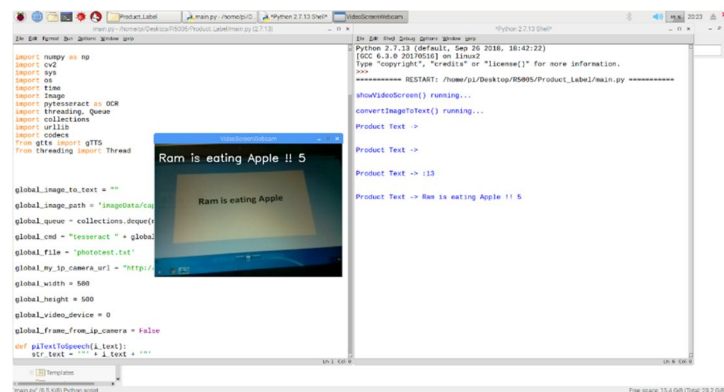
Product_Label | main.py - /home/pi/D | *Python 2.7.13 Shell* | VideoScreenWebcam

main.py - /home/pi/Desktop/R5005/Product_Label/main.py (2.7.13)

File Edit Format Run Options Window Help

import numpy as np
import cv2
import sys
import os
import time
import Image
import pytesseract as OCR
import threading, Queue
import collections
import urllib
import codecs
from gtts import gTTS
from threading import Thread

global_image_to_text = ""

global_image_path = "imageData/cap

global_queue = collections.deque(

global_cmd = "tesseract " + global

global_file = 'phototest.txt'

global_my_ip_camera_url = "http:/

global_width = 500

global_height = 500

global_video_device = 0

global_frame_from_ip_camera = False

def piTextToSpeech(i_text):
    str_text = "" + i_text + ""

Ln: 1 Col: 0

VideoScreenWebcam

Ram is eating Apple !! 5

Ram is eating Apple

*Python 2.7.13 Shell*

File Edit Shell Debug Options Window Help

Python 2.7.13 (default, Sep 26 2018, 18:42:22)
[GCC 6.3.0 20170516] on linux2
Type "copyright", "credits" or "license()" for more information.
>>>
========== RESTART: /home/pi/Desktop/R5005/Product_Label/main.py ==========

showVideoScreen() running...

convertImageToText() running...

Product Text ->

Product Text ->

Product Text -> :13

Product Text -> Ram is eating Apple !! 5

Ln: 6 Col: 0

Templates

main.py (6.5 KiB) Python script

Free space: 15.4 GiB (Total: 29.2 GiB)